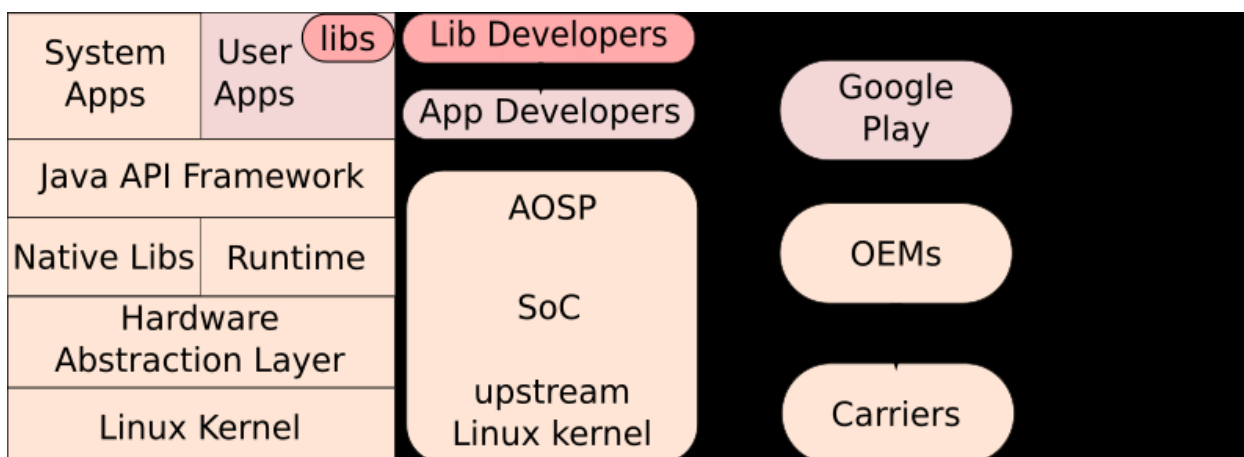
System Apps

User Apps

libs

Java API Framework

Native Libs

Runtime

Hardware Abstraction Layer

Linux Kernel

Lib Developers

App Developers

AOSP

SoC

upstream Linux kernel

Google Play

OEMs

Carriers